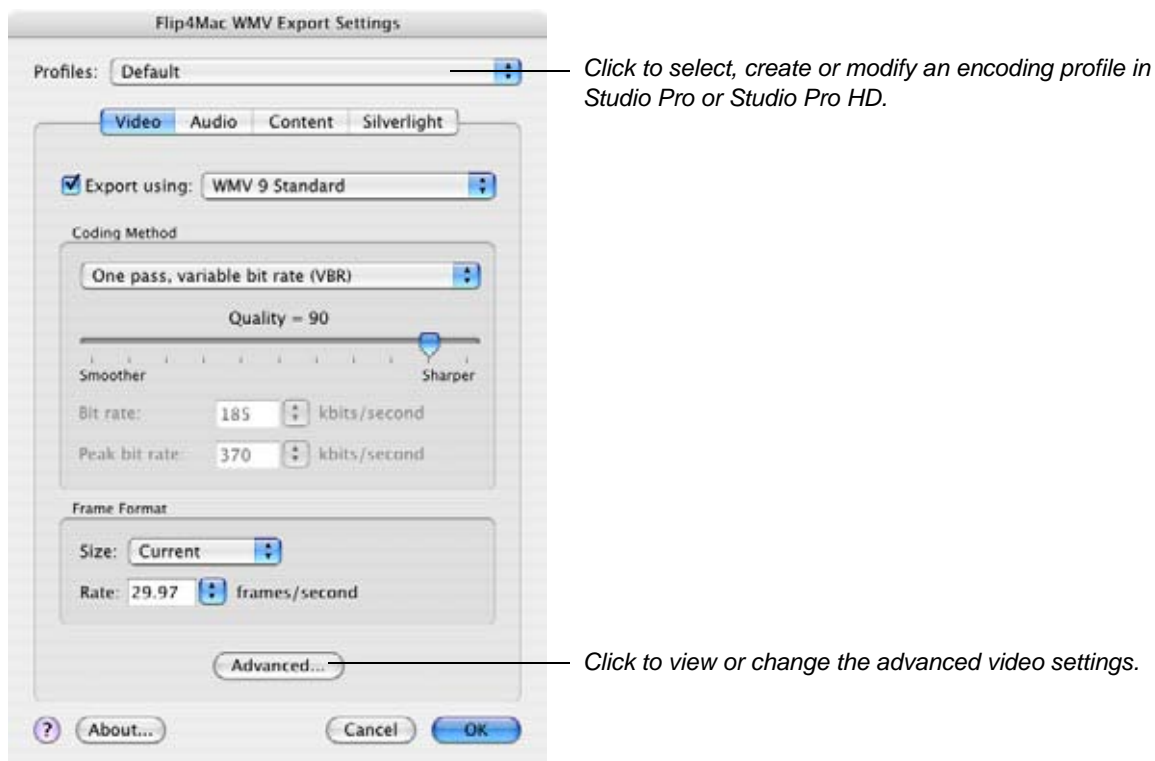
Flip4Mac WMV Export Settings

Profiles: Default

Click to select, create or modify an encoding profile in Studio Pro or Studio Pro HD.

Video Audio Content Silverlight

Export using: WMV 9 Standard

Coding Method

One pass, variable bit rate (VBR)

Quality = 90

Smoother Sharper

Bit rate: 185 kbits/second

Peak bit rate: 370 kbits/second

Frame Format

Size: Current

Rate: 29.97 frames/second

Advanced...

Click to view or change the advanced video settings.

? About... Cancel OK